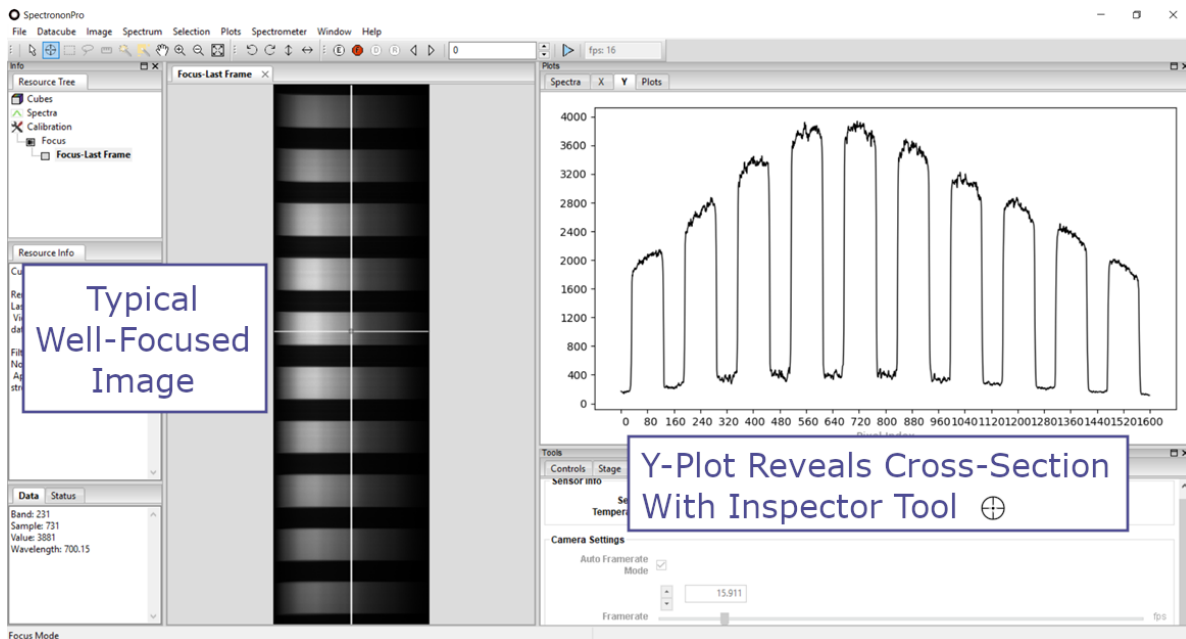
SpectrononPro
File Datacube Image Spectrum Selection Plots Spectrometer Window Help
0
fps: 16
Info
Resource Tree
Cubes
Spectra
Calibration
Focus
Focus-Last Frame
Resource Info
Cu
Re
La
Vi
dat
Filt
No
Ap
str
Typical Well-Focused Image
Data Status
Band: 231
Sample: 731
Value: 3881
Wavelength: 700.15
Focus-Last Frame
Plots
Spectra X Y Plots
4000
3600
3200
2800
2400
2000
1600
1200
800
400
0
0 80 160 240 320 400 480 560 640 720 800 880 960 1040 1120 1200 1280 1360 1440 1520 1600
Pixel Index
Tools
Controls Stage
Sensor Info
Se
Tempera
Y-Plot Reveals Cross-Section With Inspector Tool
Camera Settings
Auto Framerate Mode
15.911
Framerate
fps
Focus Mode